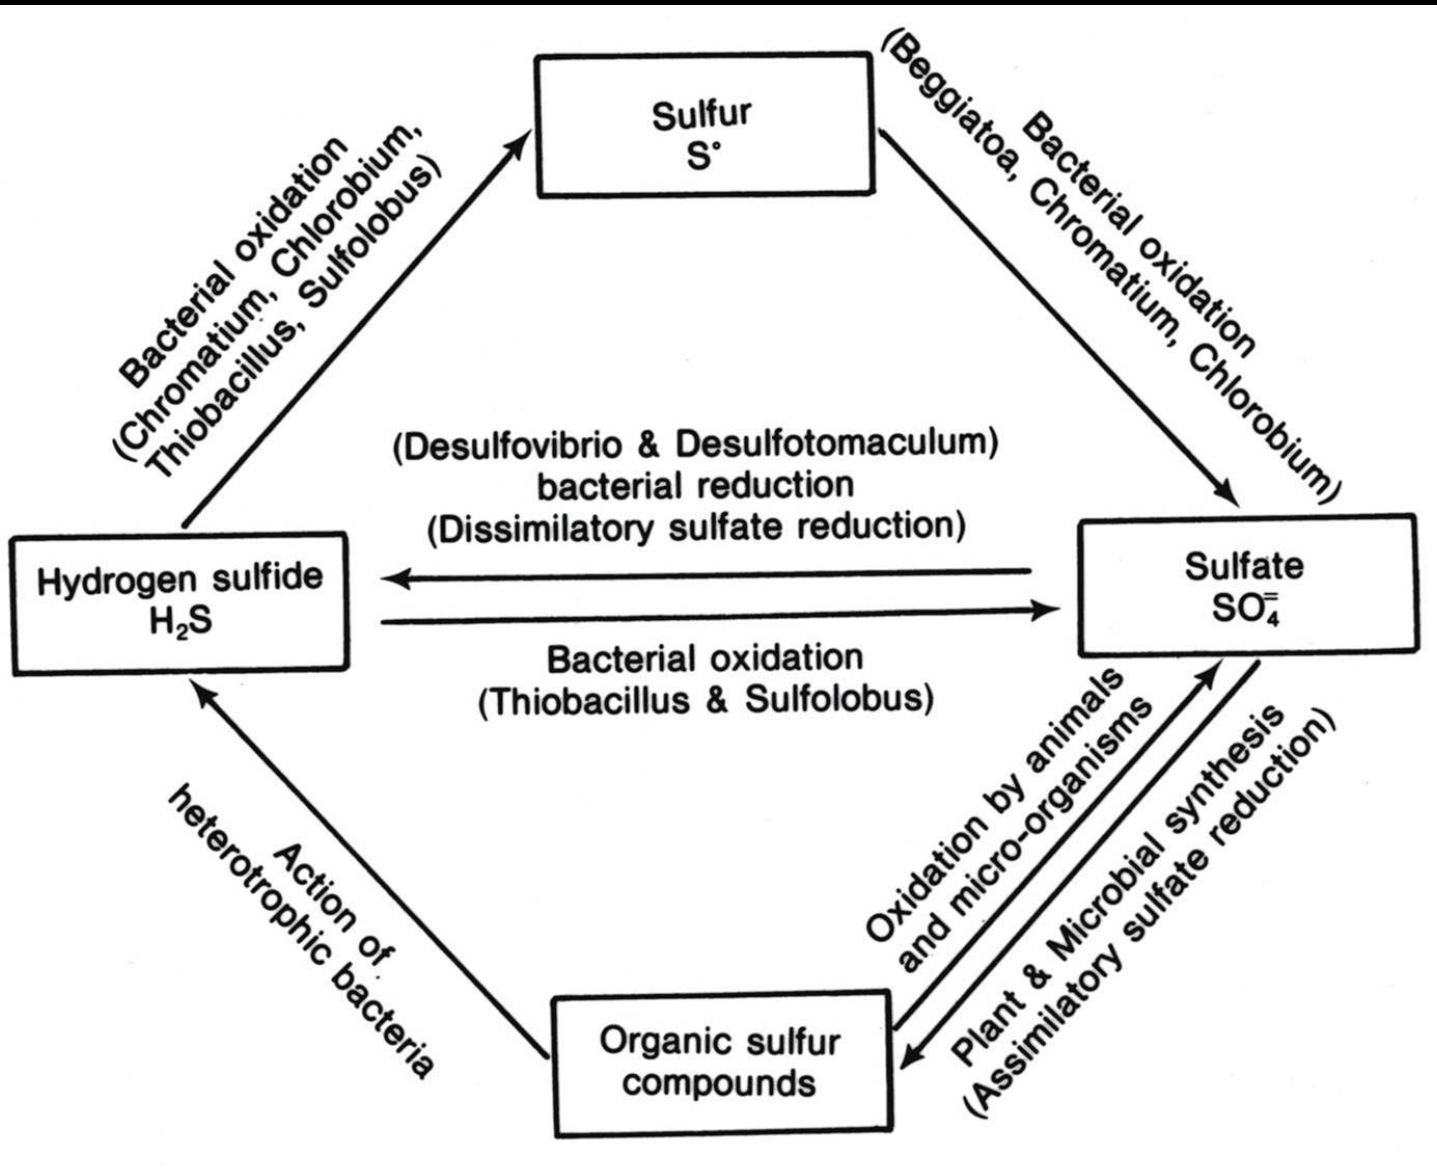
Sulfur
S°

Bacterial oxidation
(Chromatium, Chlorobium,
Thiobacillus, Sulfolobus)

Bacterial oxidation
(Beggiatoa, Chromatium, Chlorobium)

(Desulfovibrio & Desulfotomaculum)
bacterial reduction
(Dissimilatory sulfate reduction)

Hydrogen sulfide
$H_2S$

Sulfate
$SO_4^=$

Bacterial oxidation
(Thiobacillus & Sulfolobus)

Action of
heterotrophic bacteria

Oxidation by animals
and micro-organisms

Plant & Microbial synthesis
(Assimilatory sulfate reduction)

Organic sulfur
compounds